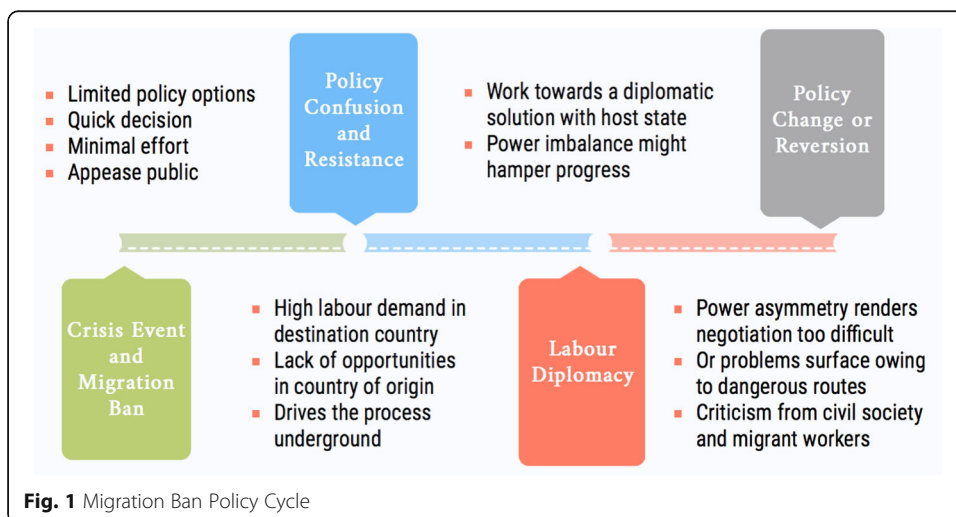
- Limited policy options
- Quick decision
- Minimal effort
- Appease public

Policy Confusion and Resistance

- Work towards a diplomatic solution with host state
- Power imbalance might hamper progress

Policy Change or Reversion

Crisis Event and Migration Ban

- High labour demand in destination country
- Lack of opportunities in country of origin
- Drives the process underground

Labour Diplomacy

- Power asymmetry renders negotiation too difficult
- Or problems surface owing to dangerous routes
- Criticism from civil society and migrant workers

**Fig. 1** Migration Ban Policy Cycle